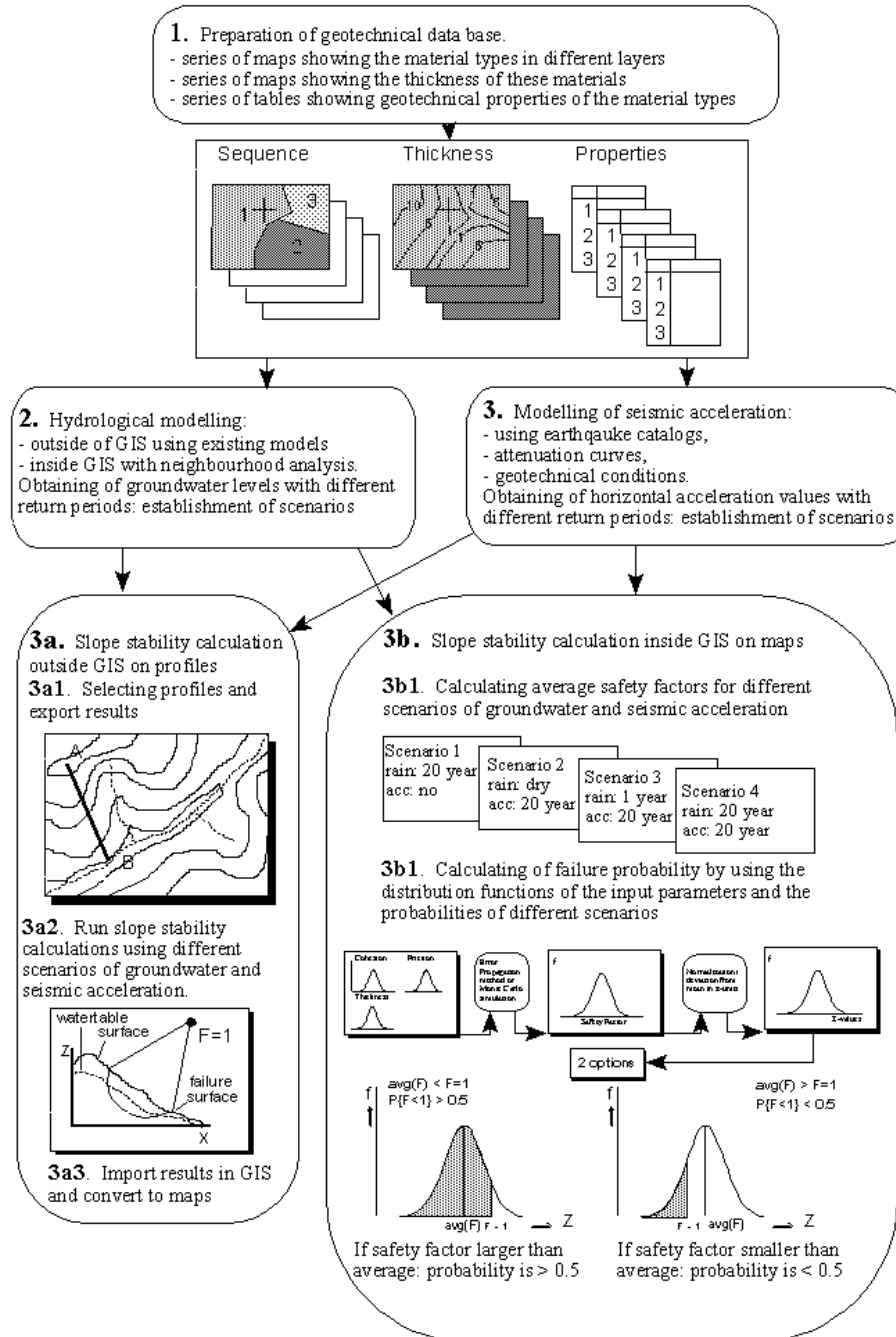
1. Preparation of geotechnical data base.
- series of maps showing the material types in different layers
- series of maps showing the thickness of these materials
- series of tables showing geotechnical properties of the material types

Sequence

1 3 2

Thickness

10 5 1 5 6

Properties

1 2 3
1 2 3
1 2 3
1 2 3

2. Hydrological modelling:
- outside of GIS using existing models
- inside GIS with neighbourhood analysis.
Obtaining of groundwater levels with different return periods: establishment of scenarios

3. Modelling of seismic acceleration:
- using earthqauke catalogs,
- attenuation curves,
- geotechnical conditions.
Obtaining of horizontal acceleration values with different return periods: establishment of scenarios

3a. Slope stability calculation outside GIS on profiles
3a1. Selecting profiles and export results

A
B

3a2. Run slope stability calculations using different scenarios of groundwater and seismic acceleration.

watertable surface
F=1
Z
failure surface
X

3a3. Import results in GIS and convert to maps

3b. Slope stability calculation inside GIS on maps

3b1. Calculating average safety factors for different scenarios of groundwater and seismic acceleration

Scenario 1
rain: 20 year
acc: no

Scenario 2
rain: dry
acc: 20 year

Scenario 3
rain: 1 year
acc: 20 year

Scenario 4
rain: 20 year
acc: 20 year

3b1. Calculating of failure probability by using the distribution functions of the input parameters and the probabilities of different scenarios

Cohesion
Friction
Thickness

Error Propagation method or Monte Carlo simulation

f
Safety Factor

Normalisation: deviation from mean in z-units

f
Z-values

2 options

avg(F) < F=1
P{F<1} > 0.5

avg(F) > F=1
P{F<1} < 0.5

f
avg(F) F=1
Z

f
F=1 avg(F)
Z

If safety factor larger than average: probability is > 0.5

If safety factor smaller than average: probability is < 0.5